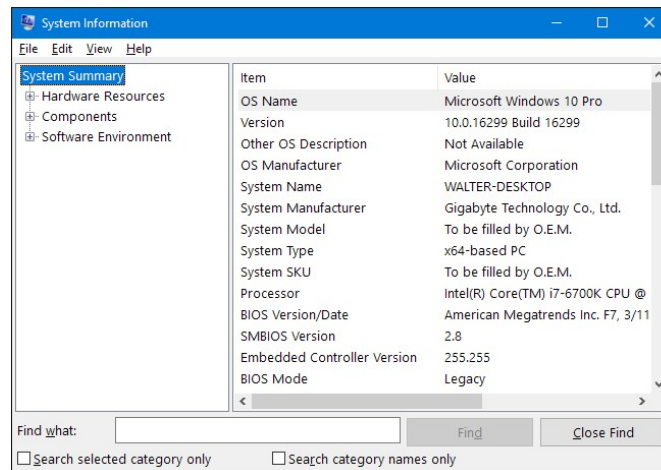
System Information

File Edit View Help

System Summary
Hardware Resources
Components
Software Environment

| Item | Value |
|---|---|
| OS Name | Microsoft Windows 10 Pro |
| Version | 10.0.16299 Build 16299 |
| Other OS Description | Not Available |
| OS Manufacturer | Microsoft Corporation |
| System Name | WALTER-DESKTOP |
| System Manufacturer | Gigabyte Technology Co., Ltd. |
| System Model | To be filled by O.E.M. |
| System Type | x64-based PC |
| System SKU | To be filled by O.E.M. |
| Processor | Intel(R) Core(TM) i7-6700K CPU @ |
| BIOS Version/Date | American Megatrends Inc. F7, 3/11 |
| SMBIOS Version | 2.8 |
| Embedded Controller Version | 255.255 |
| BIOS Mode | Legacy |

Find what:
Find
Close Find
Search selected category only
Search category names only